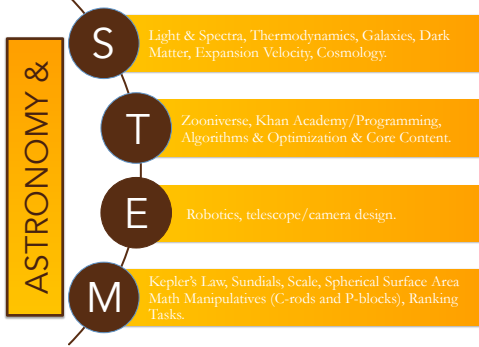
ASTRONOMY &

S
Light & Spectra, Thermodynamics, Galaxies, Dark Matter, Expansion Velocity, Cosmology.

T
Zooniverse, Khan Academy/Programming, Algorithms & Optimization & Core Content.

E
Robotics, telescope/camera design.

M
Kepler's Law, Sundials, Scale, Spherical Surface Area Math Manipulatives (C-rods and P-blocks), Ranking Tasks.